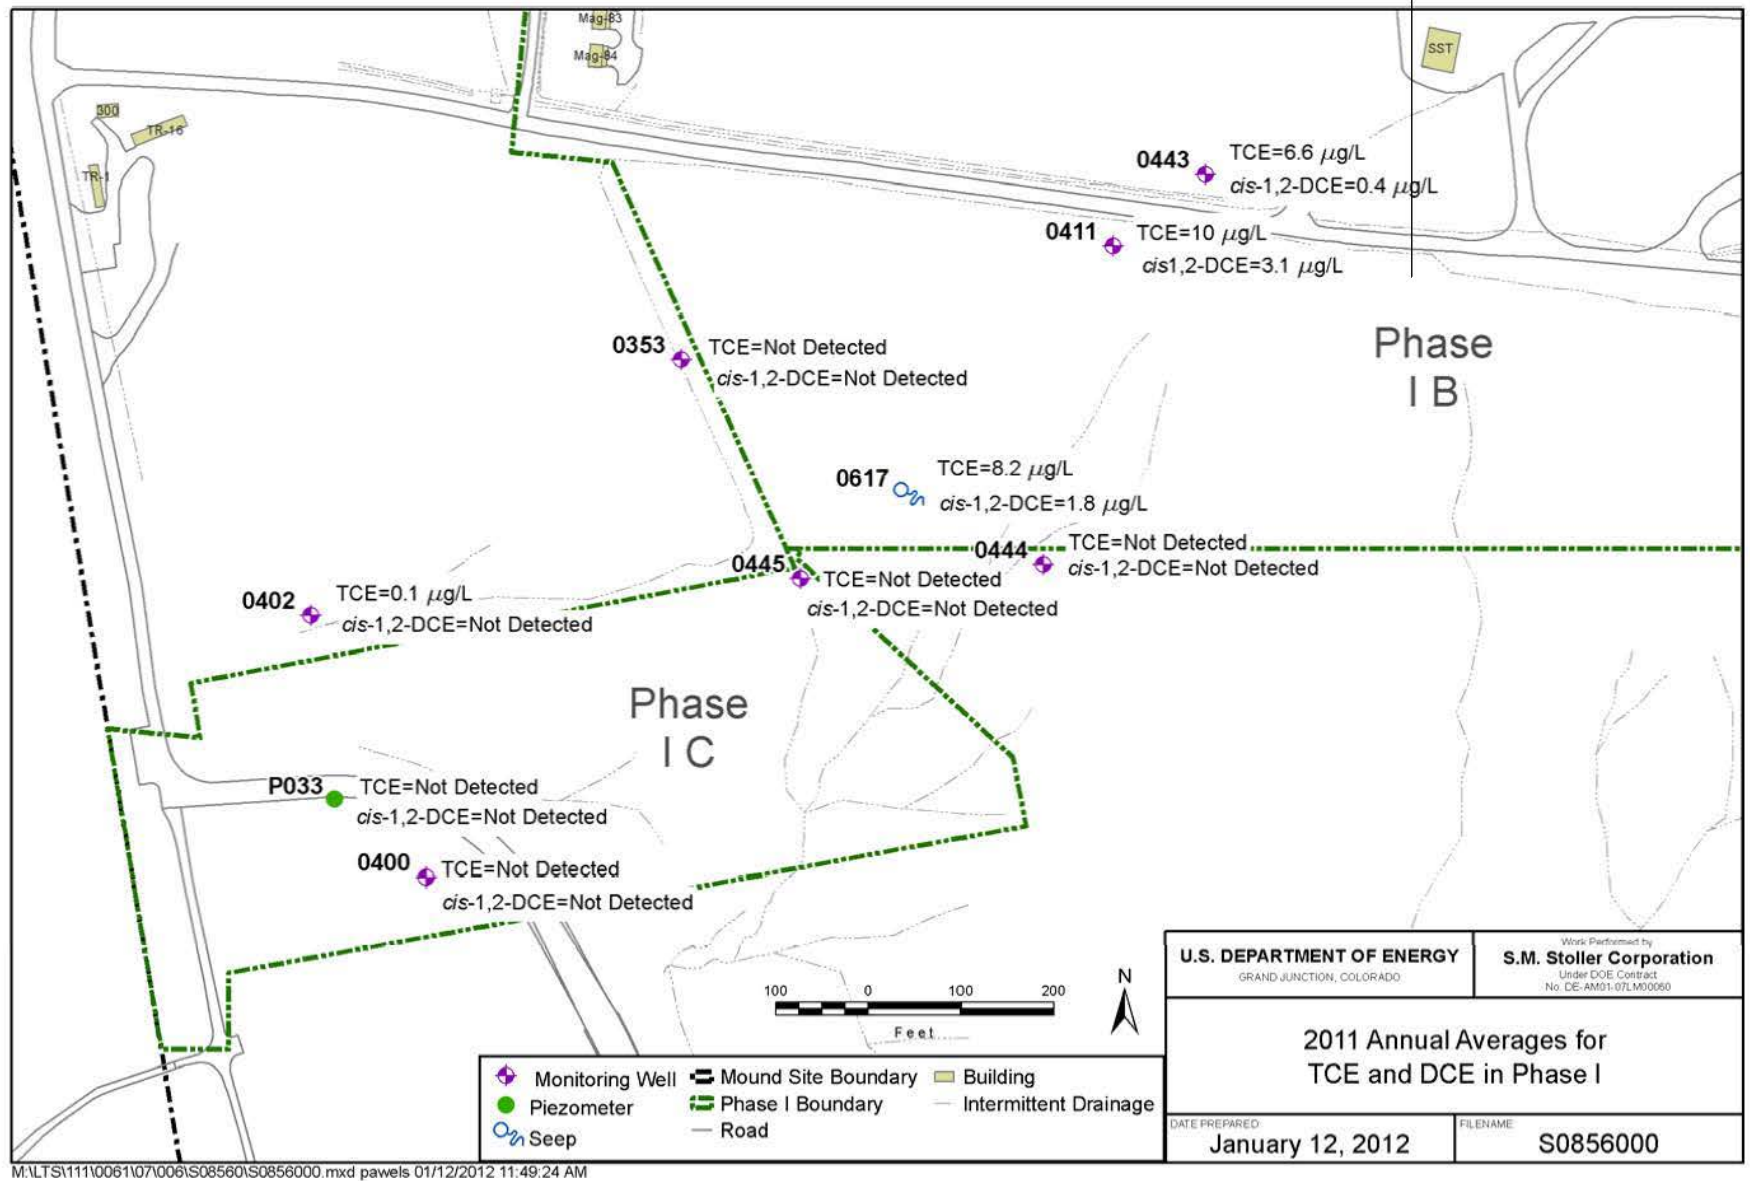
Mag-83
Mag-84
SST
300
TR-16
TR-1

0443 TCE=6.6 $\mu$g/L
cis-1,2-DCE=0.4 $\mu$g/L

0411 TCE=10 $\mu$g/L
cis1,2-DCE=3.1 $\mu$g/L

0353 TCE=Not Detected
cis-1,2-DCE=Not Detected

Phase
I B

0617 TCE=8.2 $\mu$g/L
cis-1,2-DCE=1.8 $\mu$g/L

0444 TCE=Not Detected
cis-1,2-DCE=Not Detected

0445 TCE=Not Detected
cis-1,2-DCE=Not Detected

0402 TCE=0.1 $\mu$g/L
cis-1,2-DCE=Not Detected

Phase
I C

P033 TCE=Not Detected
cis-1,2-DCE=Not Detected

0400 TCE=Not Detected
cis-1,2-DCE=Not Detected

100 0 100 200
Feet
N

Monitoring Well
Piezometer
Seep
Mound Site Boundary
Phase I Boundary
Road
Building
Intermittent Drainage

U.S. DEPARTMENT OF ENERGY
GRAND JUNCTION, COLORADO
Work Performed by
S.M. Stoller Corporation
Under DOE Contract
No. DE-AM01-07LM00060

2011 Annual Averages for
TCE and DCE in Phase I

DATE PREPARED
January 12, 2012
FILENAME
S0856000

M:\LTS\111\0061\07\006\S08560\S0856000.mxd pawels 01/12/2012 11:49:24 AM